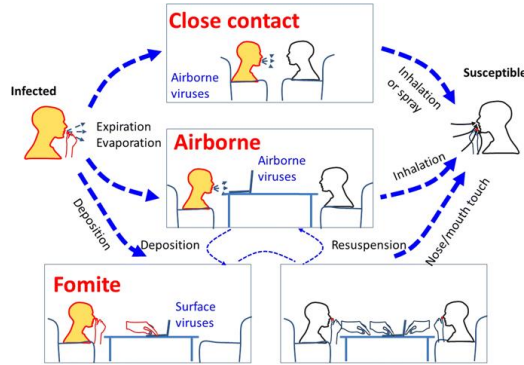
Close contact

Airborne viruses

Infected

Expiration
Evaporation

Inhalation or spray

Susceptible

Airborne

Airborne viruses

Inhalation

Deposition

Deposition

Resuspension

Nose/mouth touch

Fomite

Surface viruses